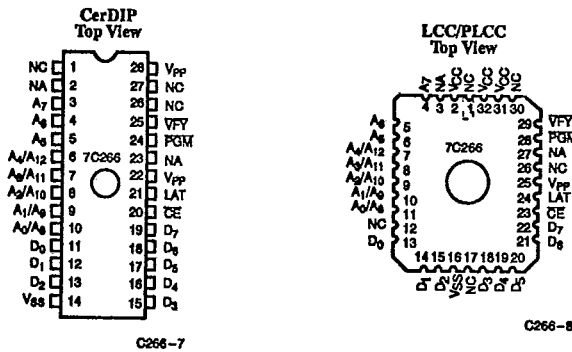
CerDIP
Top View

| | | | |
|---|---|---|---|
| NC | 1 | 28 | $V_{PP}$ |
| NA | 2 | 27 | NC |
| $A_7$ | 3 | 26 | NC |
| $A_6$ | 4 | 25 | $\overline{VFY}$ |
| $A_5$ | 5 | 24 | $\overline{PGM}$ |
| $A_4/A_{12}$ | 6 | 23 | NA |
| $A_3/A_{11}$ | 7 | 22 | $V_{PP}$ |
| $A_2/A_{10}$ | 8 | 21 | LAT |
| $A_1/A_9$ | 9 | 20 | $\overline{CE}$ |
| $A_0/A_8$ | 10 | 19 | $D_7$ |
| $D_0$ | 11 | 18 | $D_6$ |
| $D_1$ | 12 | 17 | $D_5$ |
| $D_2$ | 13 | 16 | $D_4$ |
| $V_{SS}$ | 14 | 15 | $D_3$ |

7C266

C266-7

LCC/PLCC
Top View

$A_7$ NA VCC VCC VCC NC
4 3 2 1 32 31 30

| | | | |
|---|---|---|---|
| $A_6$ | 5 | 29 | $\overline{VFY}$ |
| $A_5$ | 6 | 28 | $\overline{PGM}$ |
| $A_4/A_{12}$ | 7 | 27 | NA |
| $A_3/A_{11}$ | 8 | 26 | NC |
| $A_2/A_{10}$ | 9 | 25 | $V_{PP}$ |
| $A_1/A_9$ | 10 | 24 | LAT |
| $A_0/A_8$ | 11 | 23 | $\overline{CE}$ |
| NC | 12 | 22 | $D_7$ |
| $D_0$ | 13 | 21 | $D_6$ |

7C266

14 15 16 17 18 19 20
$D_1$ $D_2$ VSS NC $D_3$ $D_4$ $D_5$

C266-8